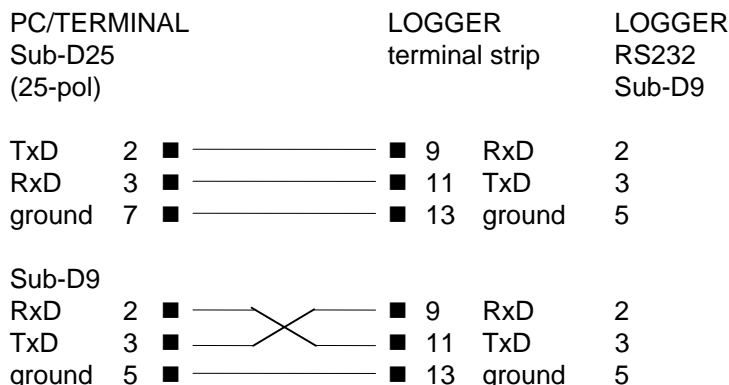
PC/TERMINAL
Sub-D25
(25-pol)

LOGGER
terminal strip

LOGGER
RS232
Sub-D9

TxD 2 ■ ■ 9 RxD 2
RxD 3 ■ ■ 11 TxD 3
ground 7 ■ ■ 13 ground 5

Sub-D9
RxD 2 ■ ■ 9 RxD 2
TxD 3 ■ ■ 11 TxD 3
ground 5 ■ ■ 13 ground 5